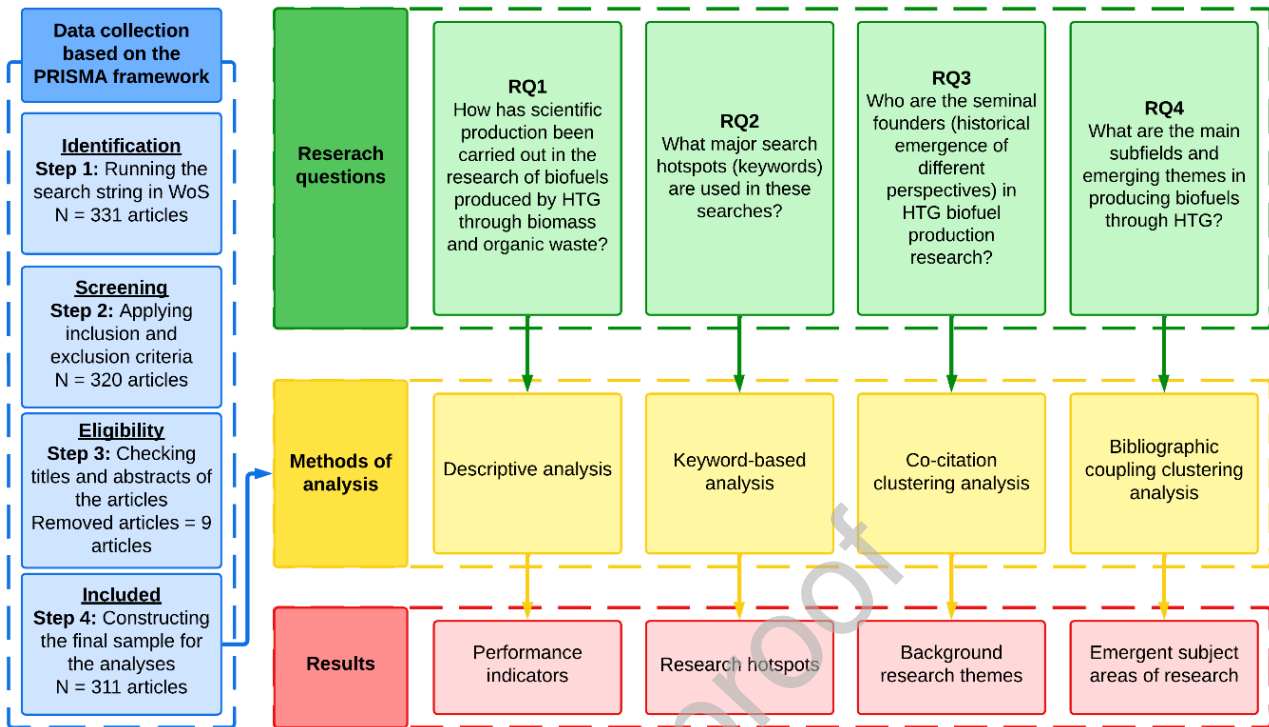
Data collection based on the PRISMA framework

Identification
Step 1: Running the search string in WoS
N = 331 articles

Screening
Step 2: Applying inclusion and exclusion criteria
N = 320 articles

Eligibility
Step 3: Checking titles and abstracts of the articles
Removed articles = 9 articles

Included
Step 4: Constructing the final sample for the analyses
N = 311 articles

Reserach questions

RQ1
How has scientific production been carried out in the research of biofuels produced by HTG through biomass and organic waste?

RQ2
What major search hotspots (keywords) are used in these searches?

RQ3
Who are the seminal founders (historical emergence of different perspectives) in HTG biofuel production research?

RQ4
What are the main subfields and emerging themes in producing biofuels through HTG?

Methods of analysis

Descriptive analysis

Keyword-based analysis

Co-citation clustering analysis

Bibliographic coupling clustering analysis

Results

Performance indicators

Research hotspots

Background research themes

Emergent subject areas of research

proof